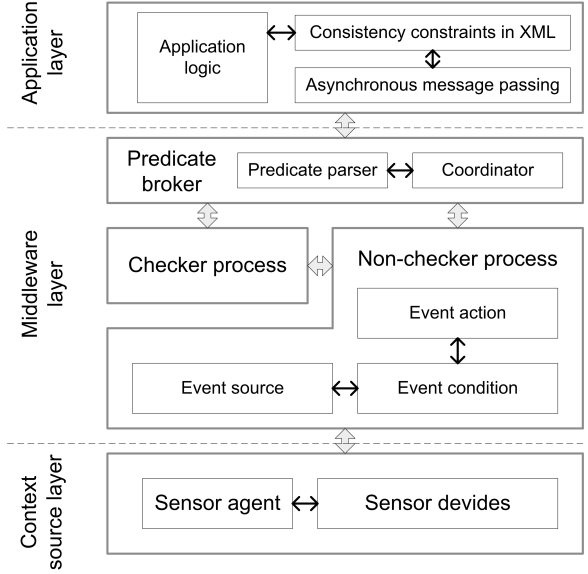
Application layer

Application logic

Consistency constraints in XML

Asynchronous message passing

Predicate broker

Predicate parser

Coordinator

Middleware layer

Checker process

Non-checker process

Event action

Event source

Event condition

Context source layer

Sensor agent

Sensor devides